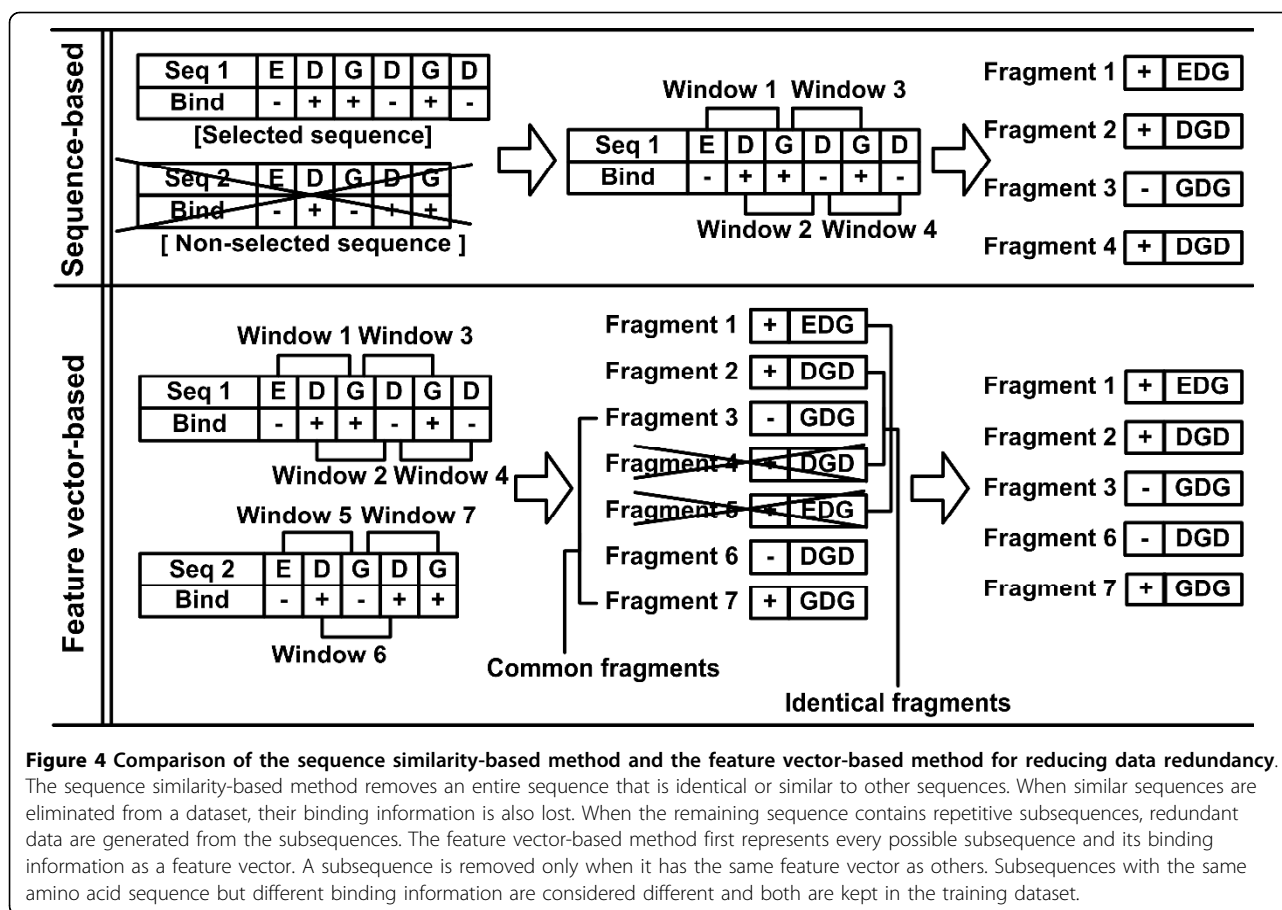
Sequence-based

| Seq 1 | E | D | G | D | G | D |
|---|---|---|---|---|---|---|
| Bind | - | + | + | - | + | - |

[Selected sequence]

| Seq 2 | E | D | G | D | G |
|---|---|---|---|---|---|
| Bind | - | + | - | + | + |

[ Non-selected sequence ]

Window 1 Window 3

| Seq 1 | E | D | G | D | G | D |
|---|---|---|---|---|---|---|
| Bind | - | + | + | - | + | - |

Window 2 Window 4

Fragment 1 + EDG
Fragment 2 + DGD
Fragment 3 - GDG
Fragment 4 + DGD

Feature vector-based

Window 1 Window 3

| Seq 1 | E | D | G | D | G | D |
|---|---|---|---|---|---|---|
| Bind | - | + | + | - | + | - |

Window 2 Window 4

Window 5 Window 7

| Seq 2 | E | D | G | D | G |
|---|---|---|---|---|---|
| Bind | - | + | - | + | + |

Window 6

Fragment 1 + EDG
Fragment 2 + DGD
Fragment 3 - GDG
Fragment 4 + DGD
Fragment 5 + EDG
Fragment 6 - DGD
Fragment 7 + GDG

Common fragments

Identical fragments

Fragment 1 + EDG
Fragment 2 + DGD
Fragment 3 - GDG
Fragment 6 - DGD
Fragment 7 + GDG

**Figure 4 Comparison of the sequence similarity-based method and the feature vector-based method for reducing data redundancy**. The sequence similarity-based method removes an entire sequence that is identical or similar to other sequences. When similar sequences are eliminated from a dataset, their binding information is also lost. When the remaining sequence contains repetitive subsequences, redundant data are generated from the subsequences. The feature vector-based method first represents every possible subsequence and its binding information as a feature vector. A subsequence is removed only when it has the same feature vector as others. Subsequences with the same amino acid sequence but different binding information are considered different and both are kept in the training dataset.